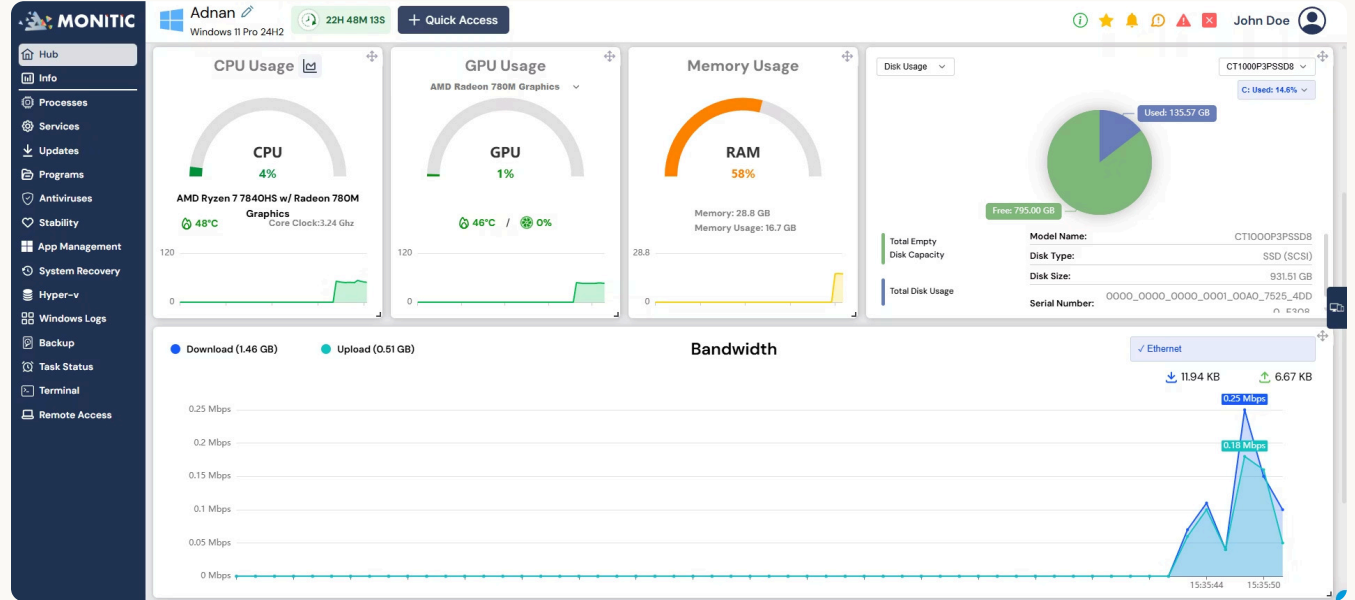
MONITIC

Hub
Info
Processes
Services
Updates
Programs
Antiviruses
Stability
App Management
System Recovery
Hyper-v
Windows Logs
Backup
Task Status
Terminal
Remote Access

Adnan
Windows 11 Pro 24H2
22H 48M 13S
+ Quick Access
John Doe

CPU Usage
CPU
4%
AMD Ryzen 7 7840HS w/ Radeon 780M Graphics
48°C
Core Clock:3.24 Ghz
120
0

GPU Usage
AMD Radeon 780M Graphics
GPU
1%
46°C / 0%
120
0

Memory Usage
RAM
58%
Memory: 28.8 GB
Memory Usage: 16.7 GB
28.8
0

Disk Usage
CT1000P3PSSD8
C: Used: 14.6%
Used: 135.57 GB
Free: 795.00 GB
Total Empty Disk Capacity
Total Disk Usage
Model Name: CT1000P3PSSD8
Disk Type: SSD (SCSI)
Disk Size: 931.51 GB
Serial Number: 0000_0000_0000_0001_00A0_7525_4DD

Download (1.46 GB)
Upload (0.51 GB)
Bandwidth
✓ Ethernet
11.94 KB
6.67 KB
0.25 Mbps
0.18 Mbps
0.25 Mbps
0.2 Mbps
0.15 Mbps
0.1 Mbps
0.05 Mbps
0 Mbps
15:35:44
15:35:50